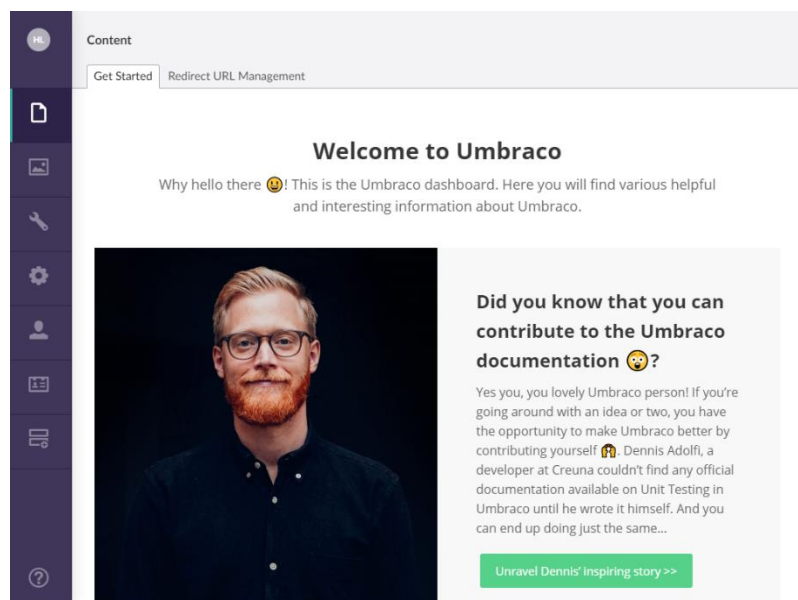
HL

Content

Get Started | Redirect URL Management

Welcome to Umbraco

Why hello there 😃! This is the Umbraco dashboard. Here you will find various helpful and interesting information about Umbraco.

Did you know that you can contribute to the Umbraco documentation 😲?

Yes you, you lovely Umbraco person! If you're going around with an idea or two, you have the opportunity to make Umbraco better by contributing yourself 🙌. Dennis Adolfi, a developer at Creuna couldn't find any official documentation available on Unit Testing in Umbraco until he wrote it himself. And you can end up doing just the same...

Unravel Dennis' inspiring story >>

?